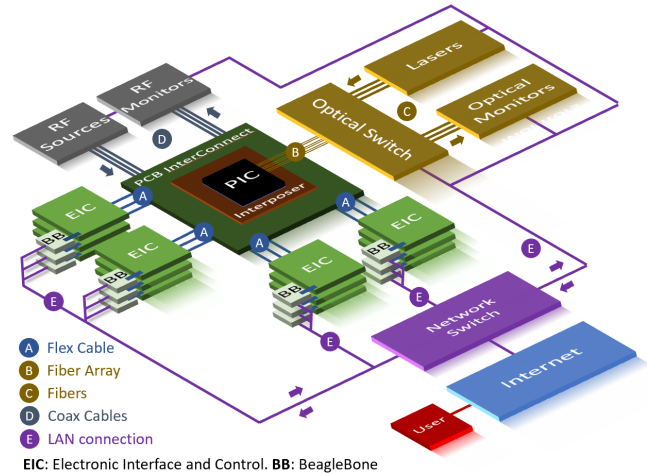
Lasers

RF Monitors

RF Sources

Optical Switch

Optical Monitors

PCB InterConnect

PIC

Interposer

EIC

EIC

EIC

EIC

BB

BB

BB

BB

A

A

A

A

A

B

C

D

E

E

E

E

E

Network Switch

Internet

User

A Flex Cable
B Fiber Array
C Fibers
D Coax Cables
E LAN connection

EIC: Electronic Interface and Control. BB: BeagleBone